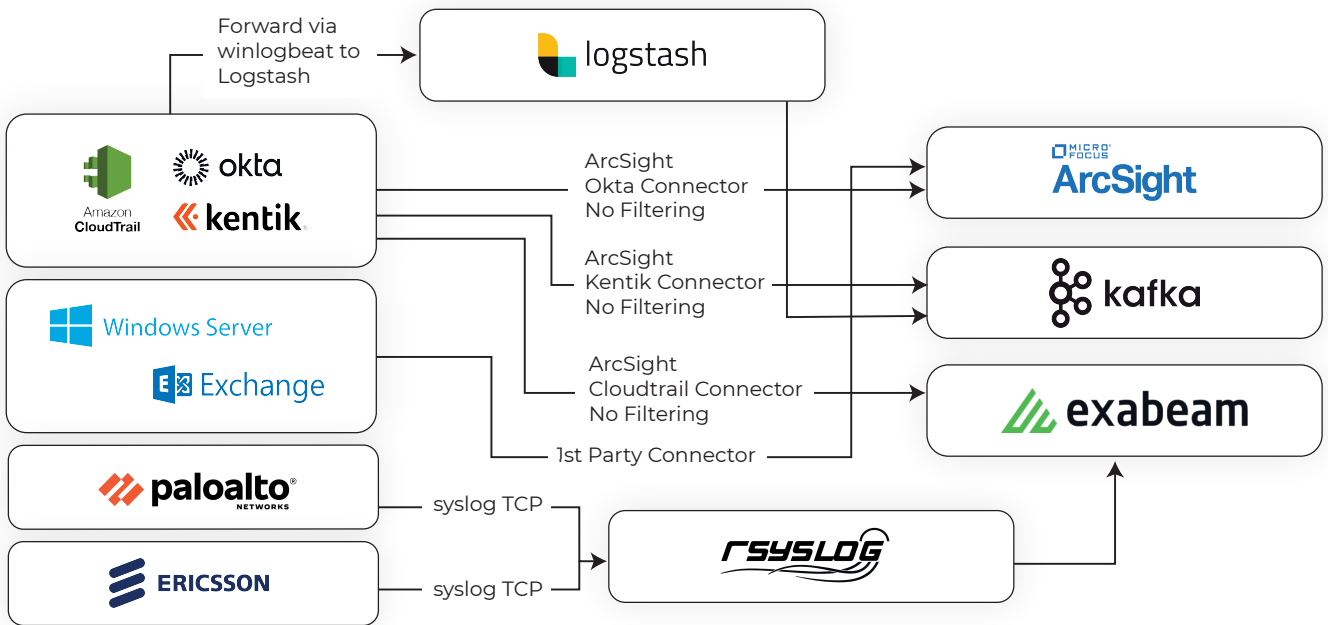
Forward via winlogbeat to Logstash

logstash

Amazon CloudTrail

okta

kentik

Windows Server

Exchange

paloalto NETWORKS

ERICSSON

ArcSight Okta Connector No Filtering

ArcSight Kentik Connector No Filtering

ArcSight Cloudtrail Connector No Filtering

1st Party Connector

syslog TCP

syslog TCP

MICRO FOCUS ArcSight

kafka

exabeam

RSYSLOG